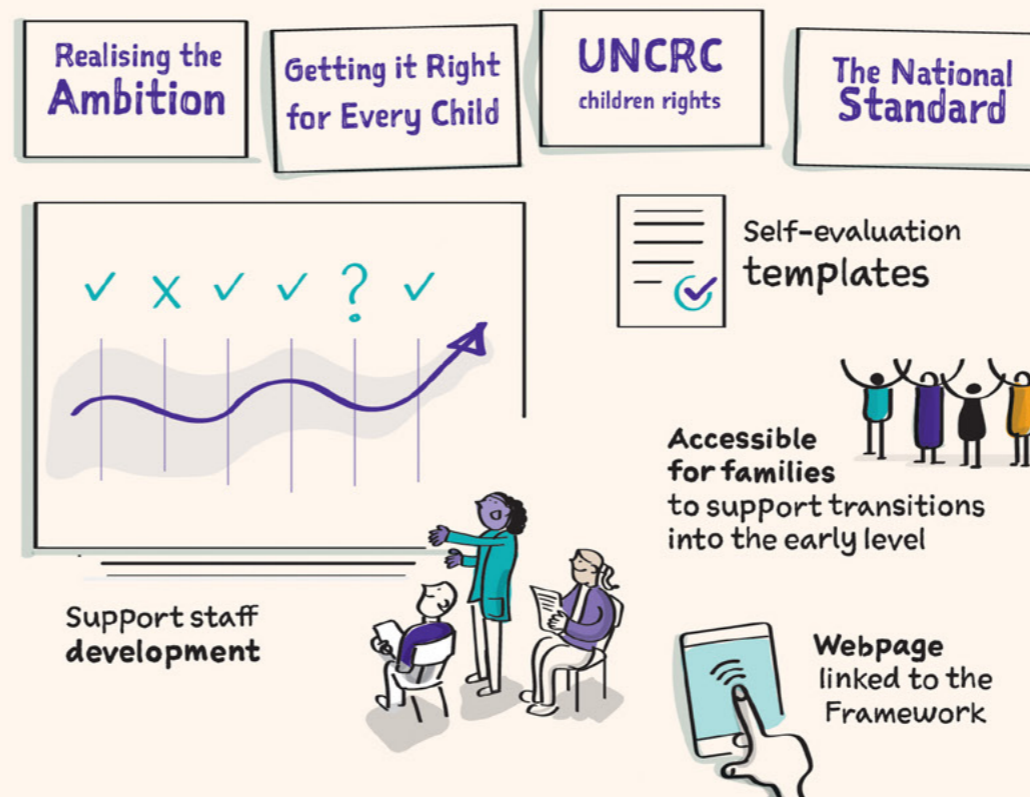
Realising the Ambition

Getting it Right for Every Child

UNCRC children rights

The National Standard

✓ ✗ ✓ ✓ ? ✓

Self-evaluation templates

Accessible for families to support transitions into the early level

Support staff development

Webpage linked to the Framework